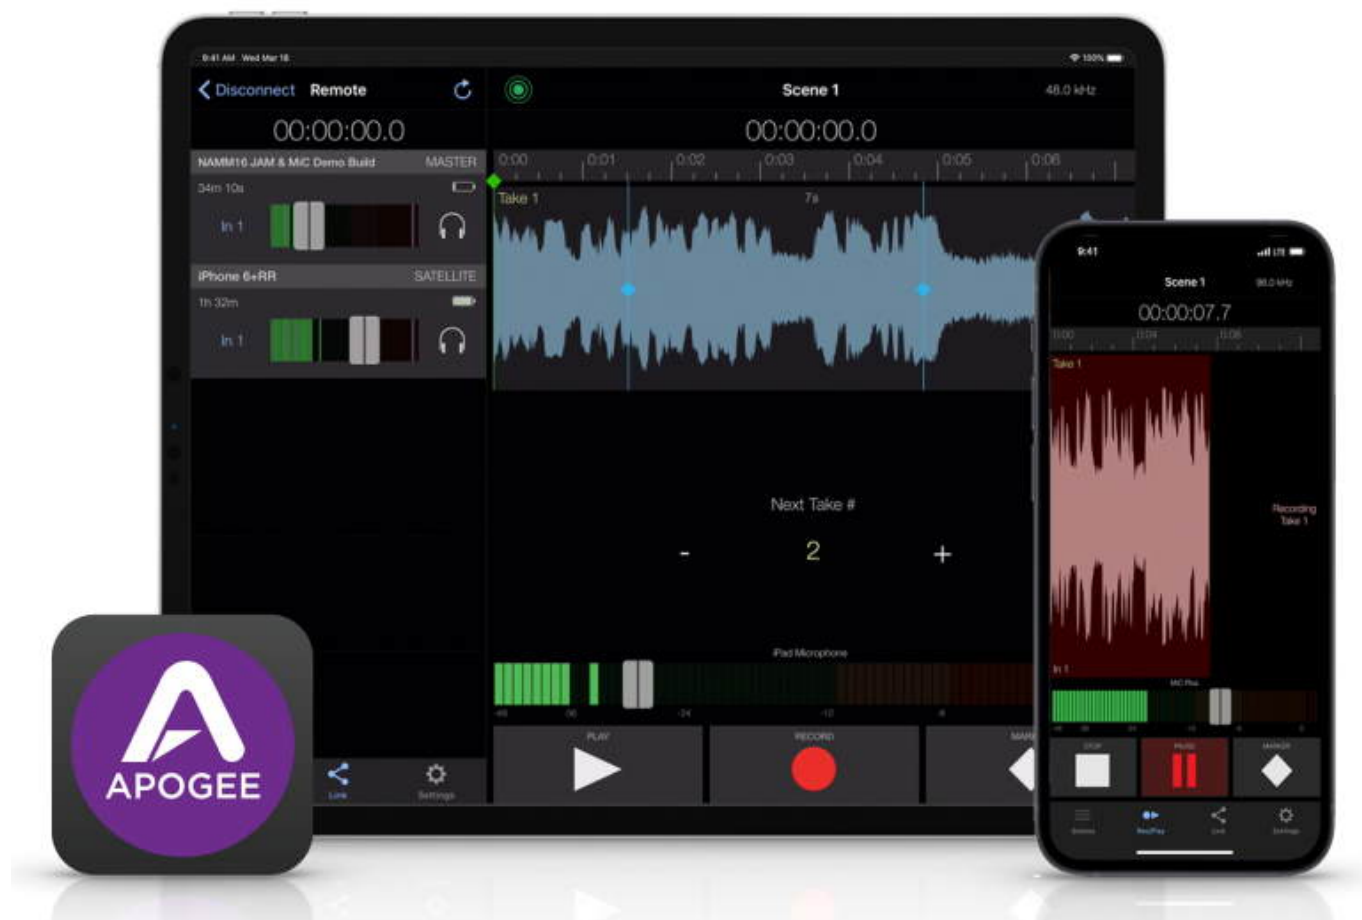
9:41 AM Wed Mar 18

100%

Disconnect Remote

00:00:00.0

NAMM16 JAM & MiC Demo Build MASTER

34m 10s

In 1

iPhone 6+RR SATELLITE

1h 32m

In 1

Scene 1

48.0 kHz

00:00:00.0

0:00 0:01 0:02 0:03 0:04 0:05 0:06

Take 1

7s

Next Take #

-

2

+

iPad Microphone

PLAY

RECORD

Link

Settings

APOGEE

9:41

Scene 1

00:00:07.7

Take 1

Recording Take 1

In 1

MiC Plus

STOP

PAUSE

MARKER